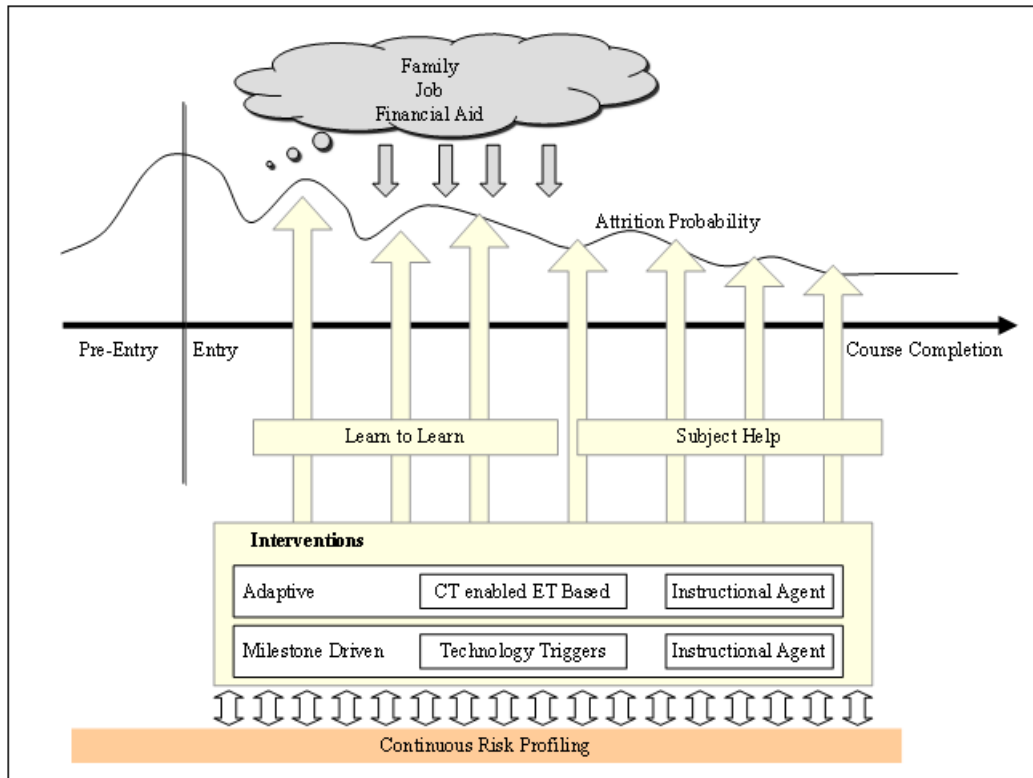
Family
Job
Financial Aid

Attrition Probability

Pre-Entry

Entry

Course Completion

Learn to Learn

Subject Help

Interventions

Adaptive

CT enabled ET Based

Instructional Agent

Milestone Driven

Technology Triggers

Instructional Agent

Continuous Risk Profiling